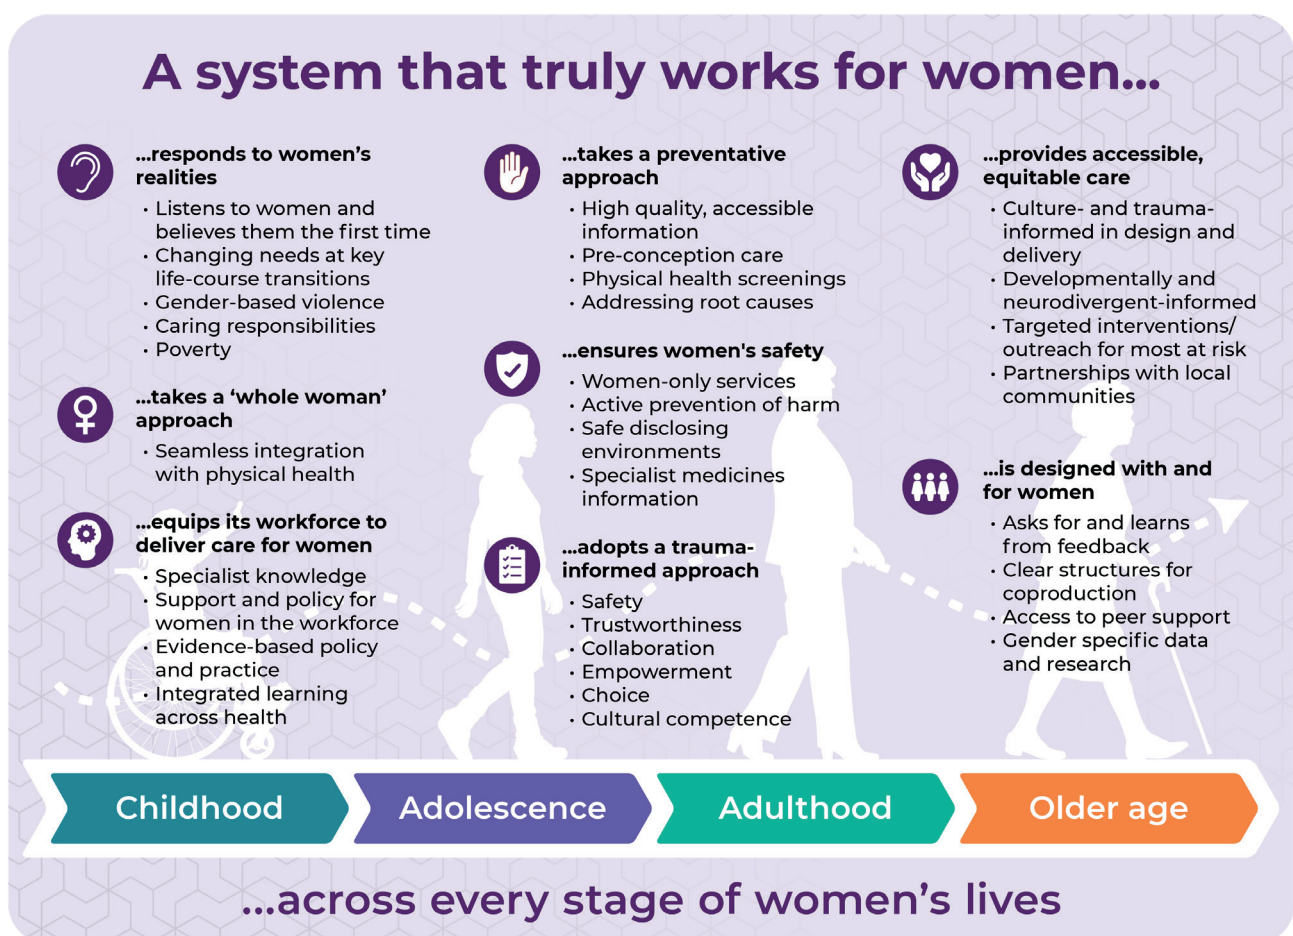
A system that truly works for women...

...responds to women's realities
• Listens to women and believes them the first time
• Changing needs at key life-course transitions
• Gender-based violence
• Caring responsibilities
• Poverty

...takes a 'whole woman' approach
• Seamless integration with physical health

...equips its workforce to deliver care for women
• Specialist knowledge
• Support and policy for women in the workforce
• Evidence-based policy and practice
• Integrated learning across health

...takes a preventative approach
• High quality, accessible information
• Pre-conception care
• Physical health screenings
• Addressing root causes

...ensures women's safety
• Women-only services
• Active prevention of harm
• Safe disclosing environments
• Specialist medicines information

...adopts a trauma-informed approach
• Safety
• Trustworthiness
• Collaboration
• Empowerment
• Choice
• Cultural competence

...provides accessible, equitable care
• Culture- and trauma-informed in design and delivery
• Developmentally and neurodivergent-informed
• Targeted interventions/ outreach for most at risk
• Partnerships with local communities

...is designed with and for women
• Asks for and learns from feedback
• Clear structures for coproduction
• Access to peer support
• Gender specific data and research

Childhood
Adolescence
Adulthood
Older age

...across every stage of women's lives